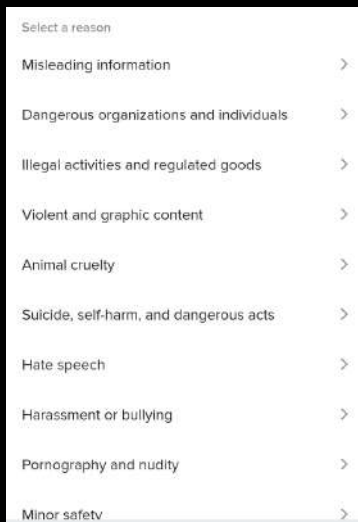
Select a reason

Misleading information >

Dangerous organizations and individuals >

Illegal activities and regulated goods >

Violent and graphic content >

Animal cruelty >

Suicide, self-harm, and dangerous acts >

Hate speech >

Harassment or bullying >

Pornography and nudity >

Minor safety >